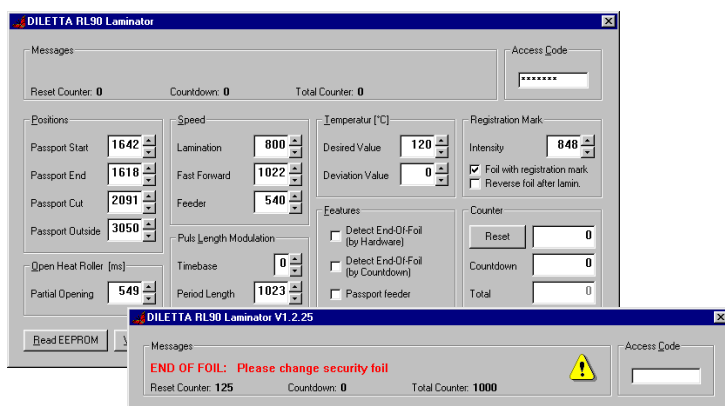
DILETTA RL90 Laminator

Messages

Reset Counter: 0

Countdown: 0

Total Counter: 0

Access Code

*******

Positions

Passport Start 1642

Passport End 1618

Passport Cut 2091

Passport Outside 3050

Speed

Lamination 800

Fast Forward 1022

Feeder 540

Temperatur [°C]

Desired Value 120

Deviation Value 0

Registration Mark

Intensity 848

Foil with registration mark

Reverse foil after lamin.

Features

Detect End-Of-Foil (by Hardware)

Detect End-Of-Foil (by Countdown)

Passport feeder

Counter

Reset 0

Countdown 0

Total 0

Puls Length Modulation

Timebase 0

Period Length 1023

Open Heat Roller [ms]

Partial Opening 549

Read EEPROM

DILETTA RL90 Laminator V1.2.25

Messages

END OF FOIL: Please change security foil

Reset Counter: 125

Countdown: 0

Total Counter: 1000

Access Code